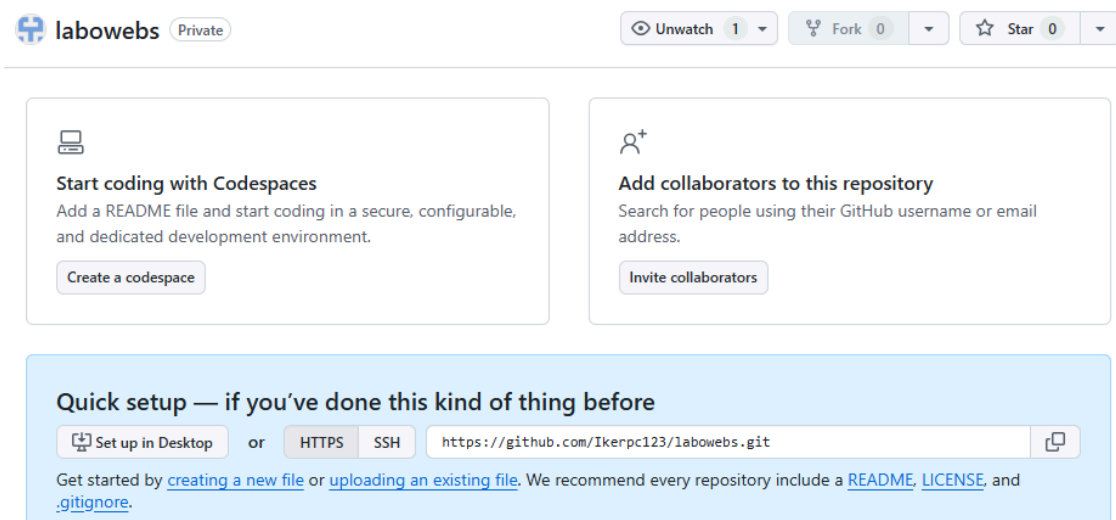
labowebs Private

Unwatch 1

Fork 0

Star 0

Start coding with Codespaces
Add a README file and start coding in a secure, configurable, and dedicated development environment.

Create a codespace

Add collaborators to this repository
Search for people using their GitHub username or email address.

Invite collaborators

Quick setup — if you've done this kind of thing before

Set up in Desktop or HTTPS SSH https://github.com/Ikerpc123/labowebs.git

Get started by creating a new file or uploading an existing file. We recommend every repository include a README, LICENSE, and .gitignore.